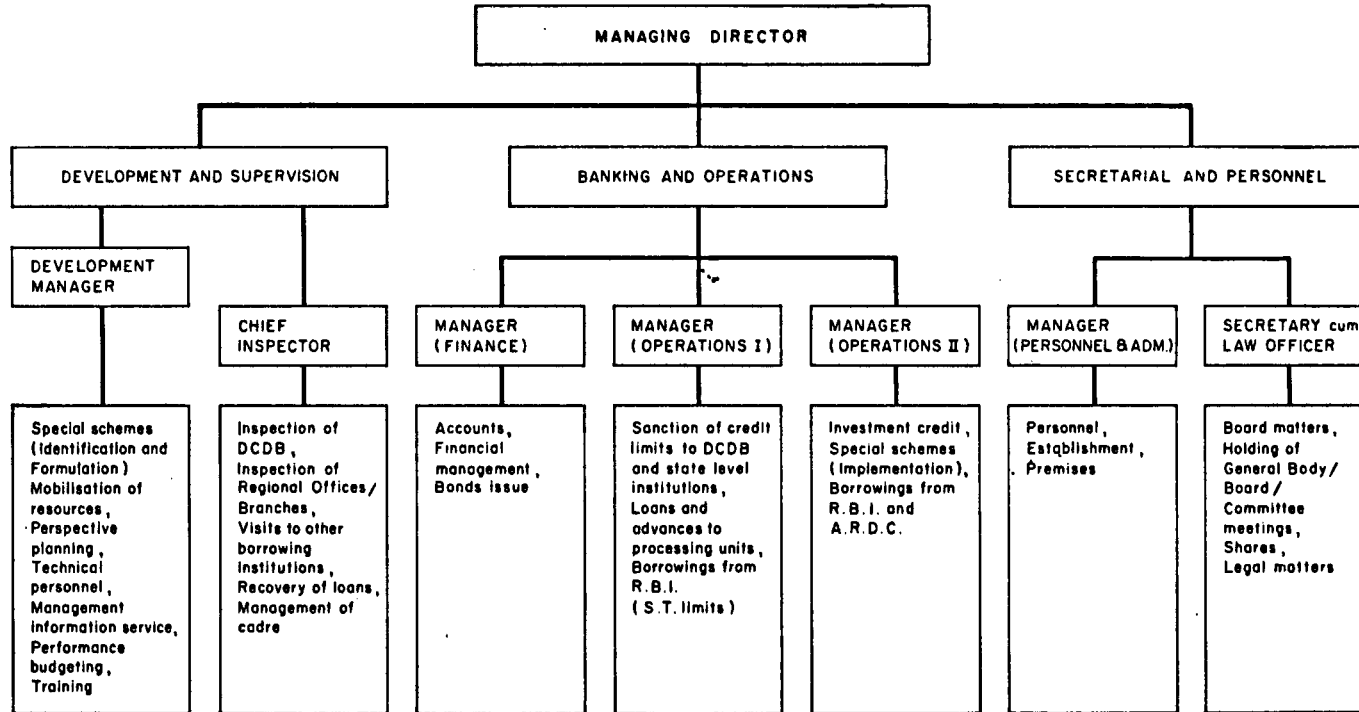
MANAGING DIRECTOR

DEVELOPMENT AND SUPERVISION

BANKING AND OPERATIONS

SECRETARIAL AND PERSONNEL

DEVELOPMENT MANAGER

CHIEF INSPECTOR

MANAGER (FINANCE)

MANAGER (OPERATIONS I)

MANAGER (OPERATIONS II)

MANAGER (PERSONNEL & ADM.)

SECRETARY cum LAW OFFICER

Special schemes (Identification and Formulation) Mobilisation of resources, Perspective planning, Technical personnel, Management information service, Performance budgeting, Training

Inspection of DCDB, Inspection of Regional Offices/ Branches, Visits to other borrowing institutions, Recovery of loans, Management of cadre

Accounts, Financial management, Bonds issue

Sanction of credit limits to DCDB and state level institutions, Loans and advances to processing units, Borrowings from R.B.I. (S.T. limits)

Investment credit, Special schemes (Implementation), Borrowings from R.B.I. and A.R.D.C.

Personnel, Estqblishment, Premises

Board matters, Holding of General Body/ Board / Committee meetings, Shares, Legal matters